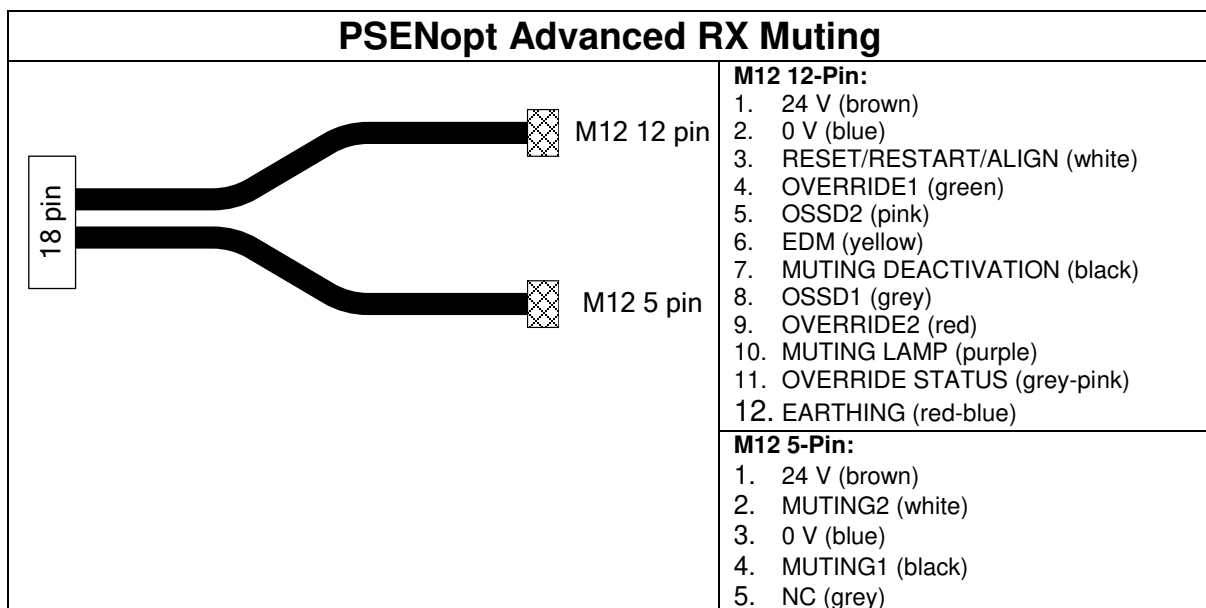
PSENopt Advanced RX Muting

18 pin

M12 12 pin

M12 5 pin

M12 12-Pin:
1. 24 V (brown)
2. 0 V (blue)
3. RESET/RESTART/ALIGN (white)
4. OVERRIDE1 (green)
5. OSSD2 (pink)
6. EDM (yellow)
7. MUTING DEACTIVATION (black)
8. OSSD1 (grey)
9. OVERRIDE2 (red)
10. MUTING LAMP (purple)
11. OVERRIDE STATUS (grey-pink)
12. EARTHING (red-blue)

M12 5-Pin:
1. 24 V (brown)
2. MUTING2 (white)
3. 0 V (blue)
4. MUTING1 (black)
5. NC (grey)